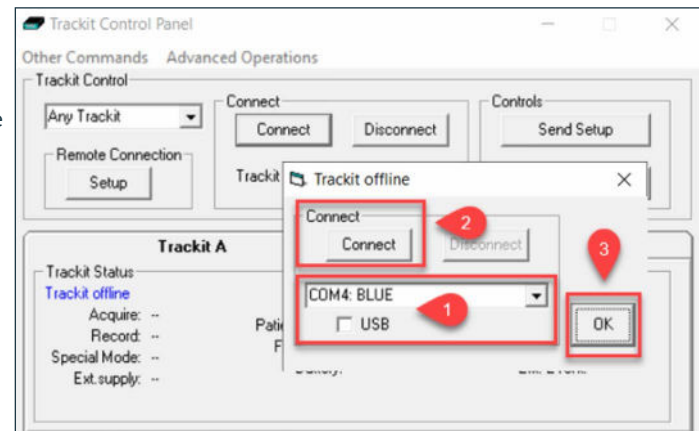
Trackit Control Panel

Other Commands Advanced Operations

Trackit Control

Any Trackit

Remote Connection

Setup

Connect

Connect Disconnect

Trackit

Controls

Send Setup

Trackit offline

Connect

Connect Disconnect

COM4: BLUE

USB

OK

1

2

3

Trackit A

Trackit Status

Trackit offline

Acquire: --

Record: --

Special Mode: --

Ext.supply: --

Pati

F